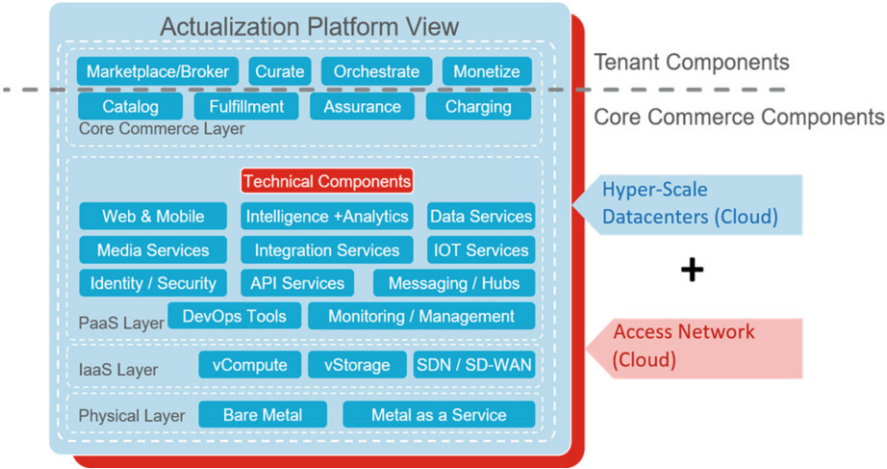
Actualization Platform View

Marketplace/Broker
Curate
Orchestrate
Monetize

Tenant Components

Catalog
Fulfillment
Assurance
Charging

Core Commerce Components

Core Commerce Layer

Technical Components

Web & Mobile
Intelligence +Analytics
Data Services
Media Services
Integration Services
IOT Services
Identity / Security
API Services
Messaging / Hubs
PaaS Layer
DevOps Tools
Monitoring / Management

Hyper-Scale Datacenters (Cloud)

+

Access Network (Cloud)

IaaS Layer
vCompute
vStorage
SDN / SD-WAN

Physical Layer
Bare Metal
Metal as a Service